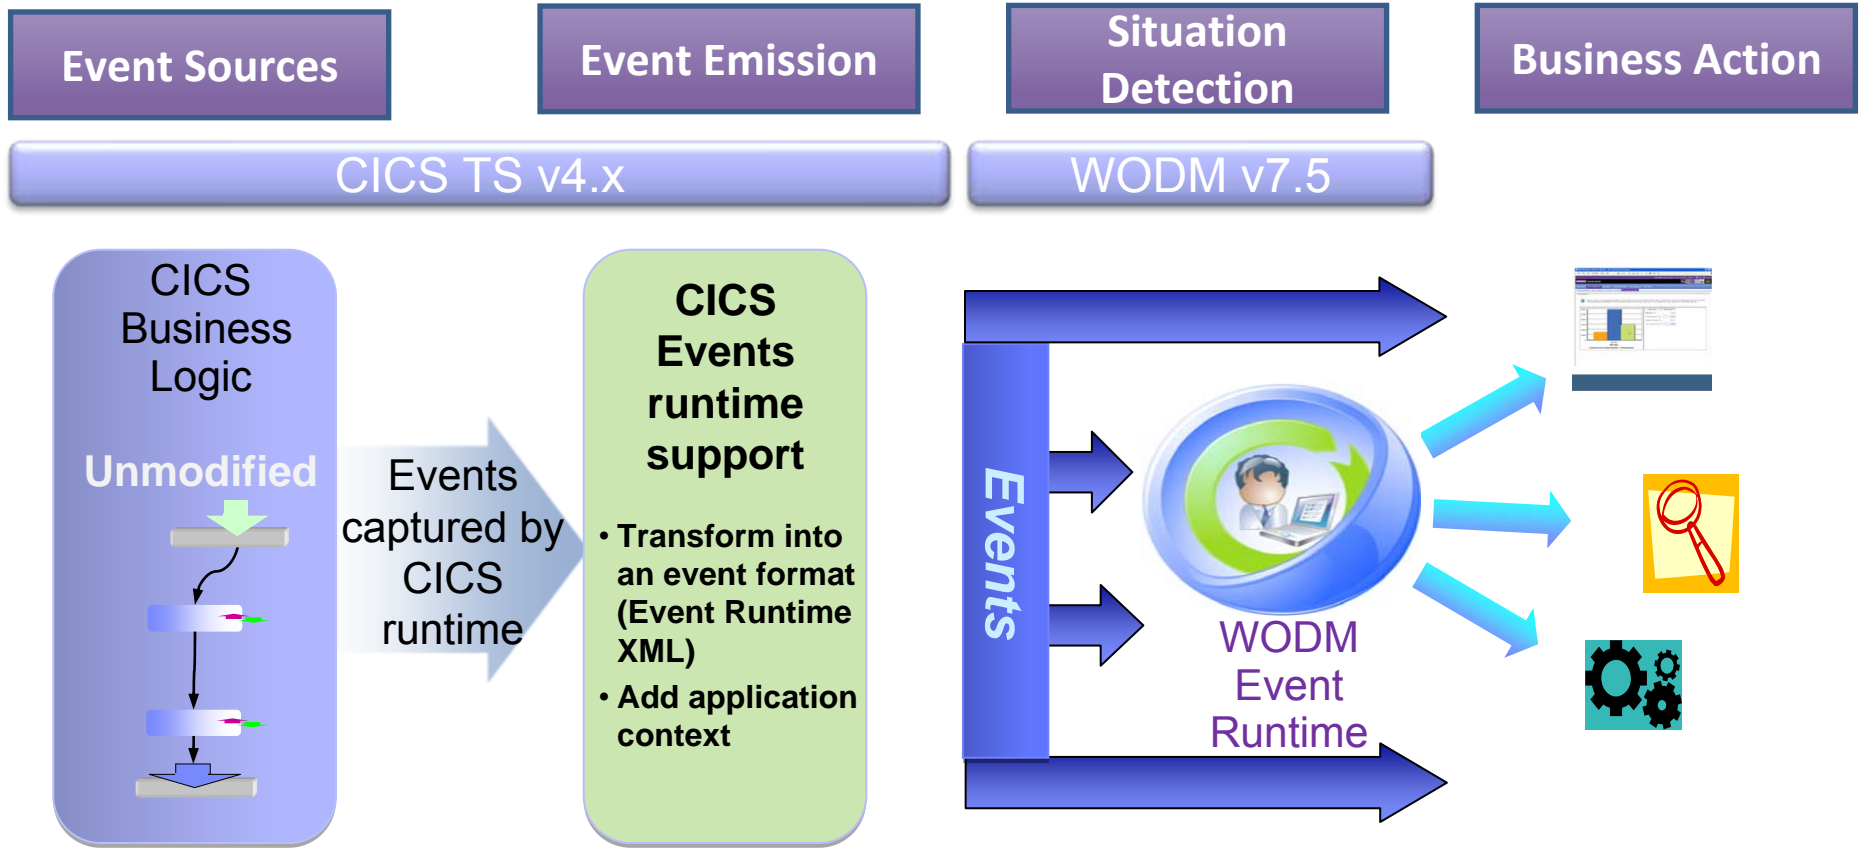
Event Sources

Event Emission

Situation Detection

Business Action

CICS TS v4.x

WODM v7.5

CICS Business Logic

Unmodified

Events captured by CICS runtime

CICS Events runtime support

• Transform into an event format (Event Runtime XML)

• Add application context

Events

WODM Event Runtime